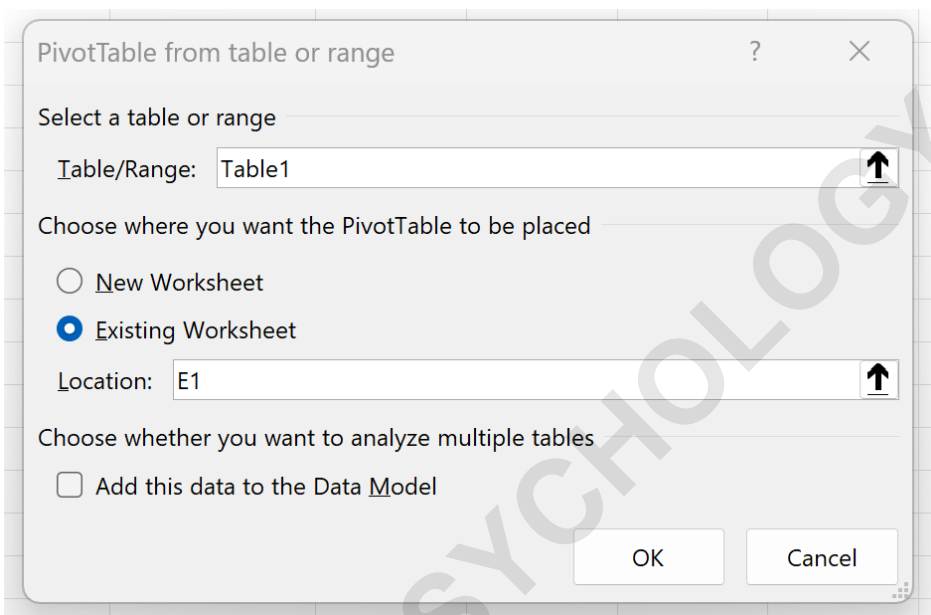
PivotTable from table or range ? ×

Select a table or range

Table/Range: Table1

Choose where you want the PivotTable to be placed

New Worksheet

Existing Worksheet

Location: E1

Choose whether you want to analyze multiple tables

Add this data to the Data Model

OK Cancel

SYCHOLOGY